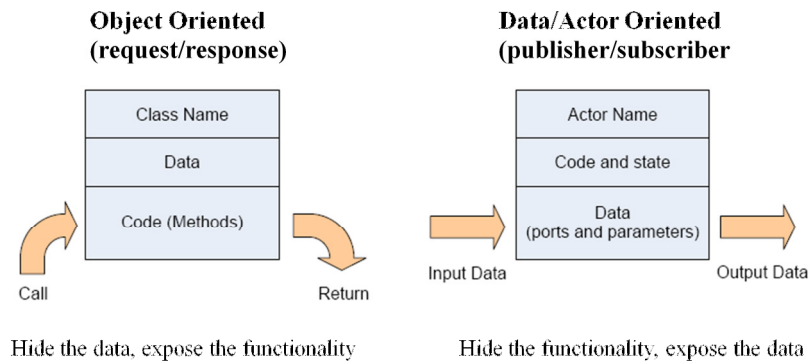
**Object Oriented (request/response)**

| Class Name |
|---|
| Data |
| Code (Methods) |

Call

Return

Hide the data, expose the functionality

**Data/Actor Oriented (publisher/subscriber**

| Actor Name |
|---|
| Code and state |
| Data (ports and parameters) |

Input Data

Output Data

Hide the functionality, expose the data